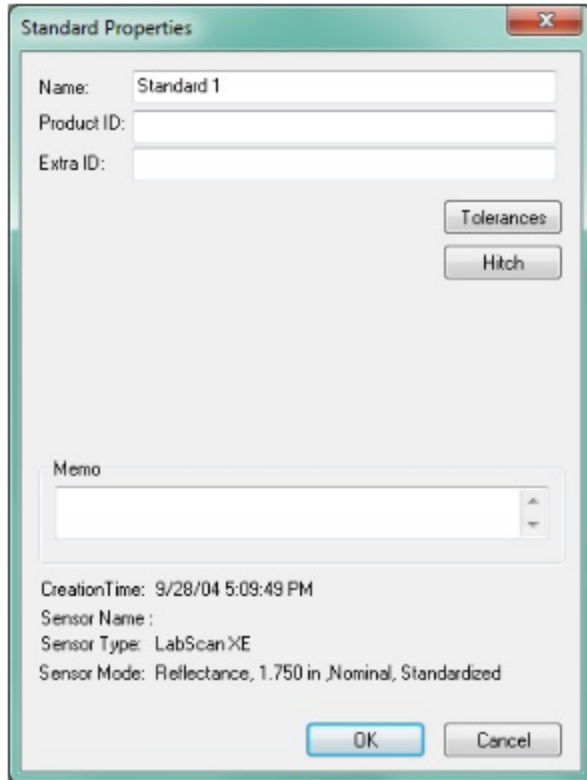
Standard Properties

Name: Standard 1
Product ID:
Extra ID:

Tolerances
Hitch

Memo

CreationTime: 9/28/04 5:09:49 PM
Sensor Name :
Sensor Type: LabScan XE
Sensor Mode: Reflectance, 1.750 in ,Nominal, Standardized

OK
Cancel